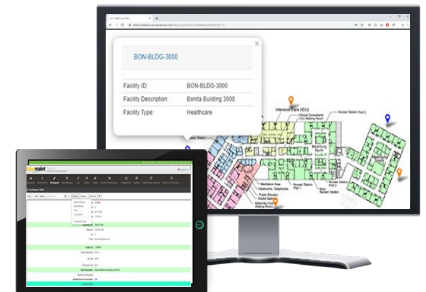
BON-BLDG-3000

Facility ID: BON-BLDG-3000
Facility Description: Bonita Building 3000
Facility Type: Healthcare

Intensive Care (ICU)
Clinical Consultant
Nurses' Station
Nurses' Station
Nurses' Station
Medication Area
Public Restroom
Nurses' Station
Nurses' Station